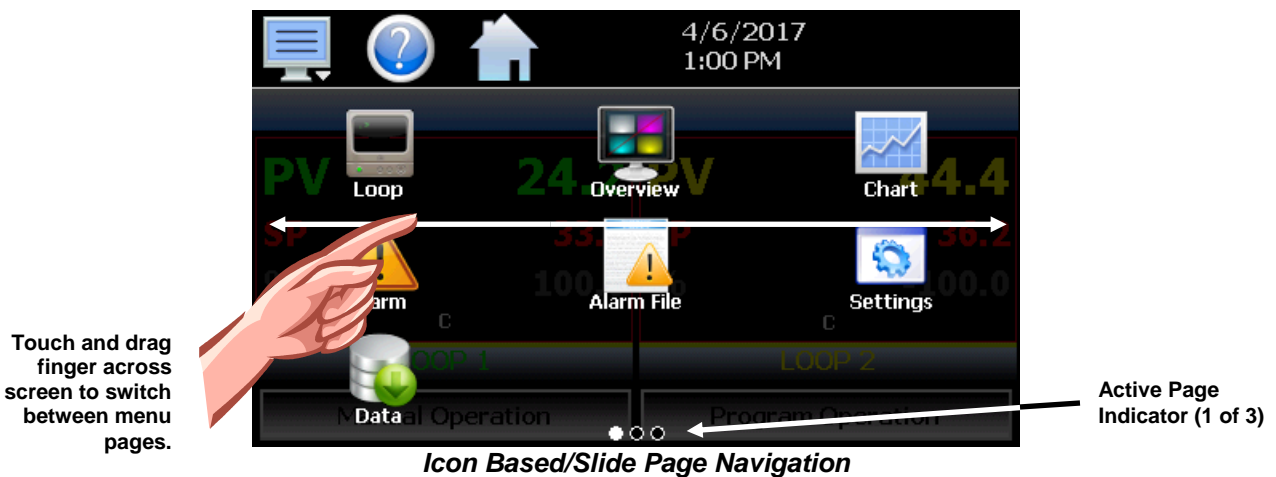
4/6/2017
1:00 PM

PV 24.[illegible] PV 44.4

Loop

Overview

Chart

SP 33.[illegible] SP 36.2

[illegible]arm

Alarm File

Settings

100.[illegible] 100.0

C

C

LOOP 1

LOOP 2

Data

M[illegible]al Operation

Program Operation

Touch and drag finger across screen to switch between menu pages.

Active Page Indicator (1 of 3)

Icon Based/Slide Page Navigation